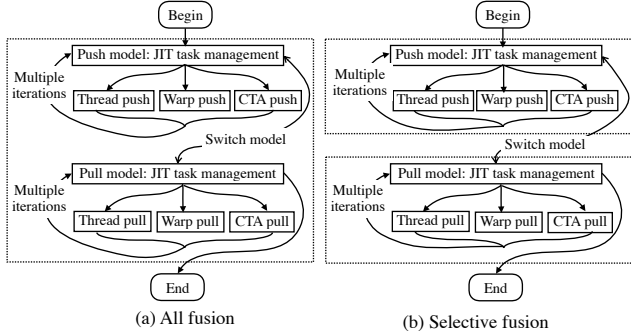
Begin

Push model: JIT task management

Multiple iterations

Thread push | Warp push | CTA push

Switch model

Pull model: JIT task management

Multiple iterations

Thread pull | Warp pull | CTA pull

End

(a) All fusion

Begin

Push model: JIT task management

Multiple iterations

Thread push | Warp push | CTA push

Switch model

Pull model: JIT task management

Multiple iterations

Thread pull | Warp pull | CTA pull

End

(b) Selective fusion